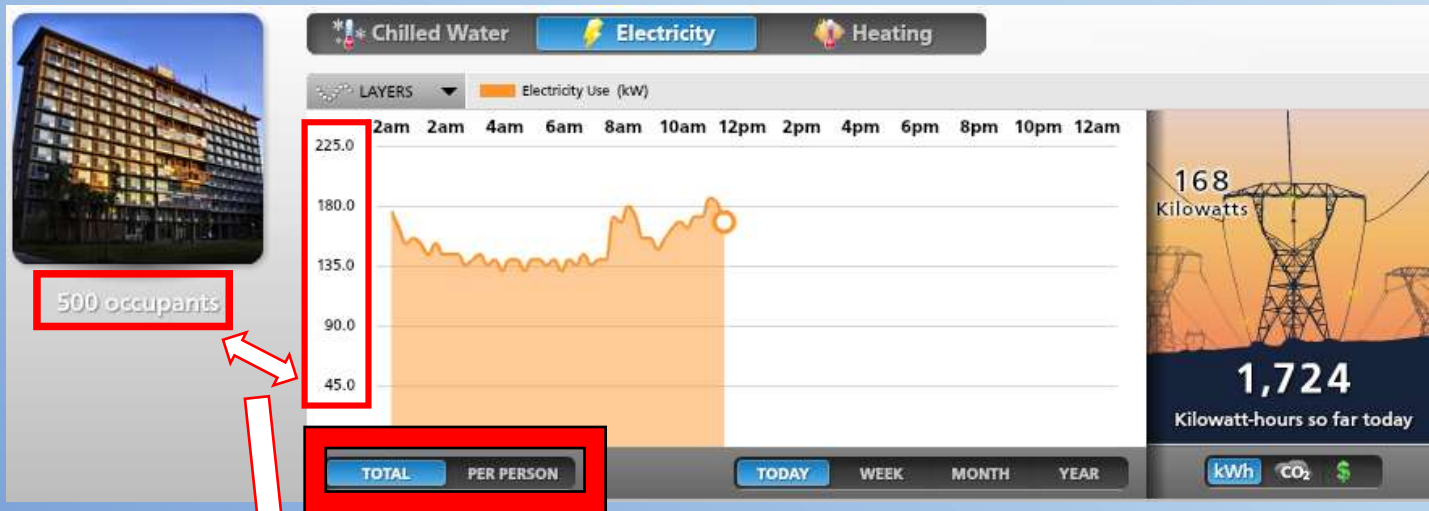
Chilled Water
Electricity
Heating

LAYERS
Electricity Use (kW)

2am 2am 4am 6am 8am 10am 12pm 2pm 4pm 6pm 8pm 10pm 12am

225.0
180.0
135.0
90.0
45.0

168
Kilowatts

1,724
Kilowatt-hours so far today

500 occupants

TOTAL
PER PERSON

TODAY
WEEK
MONTH
YEAR

kWh
$CO_2$
$